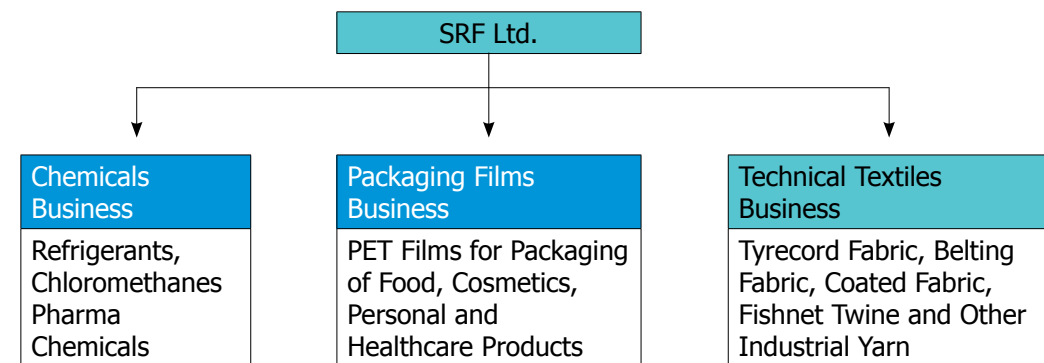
SRF Ltd.

Chemicals Business

Refrigerants, Chloromethanes Pharma Chemicals

Packaging Films Business

PET Films for Packaging of Food, Cosmetics, Personal and Healthcare Products

Technical Textiles Business

Tyrecord Fabric, Belting Fabric, Coated Fabric, Fishnet Twine and Other Industrial Yarn